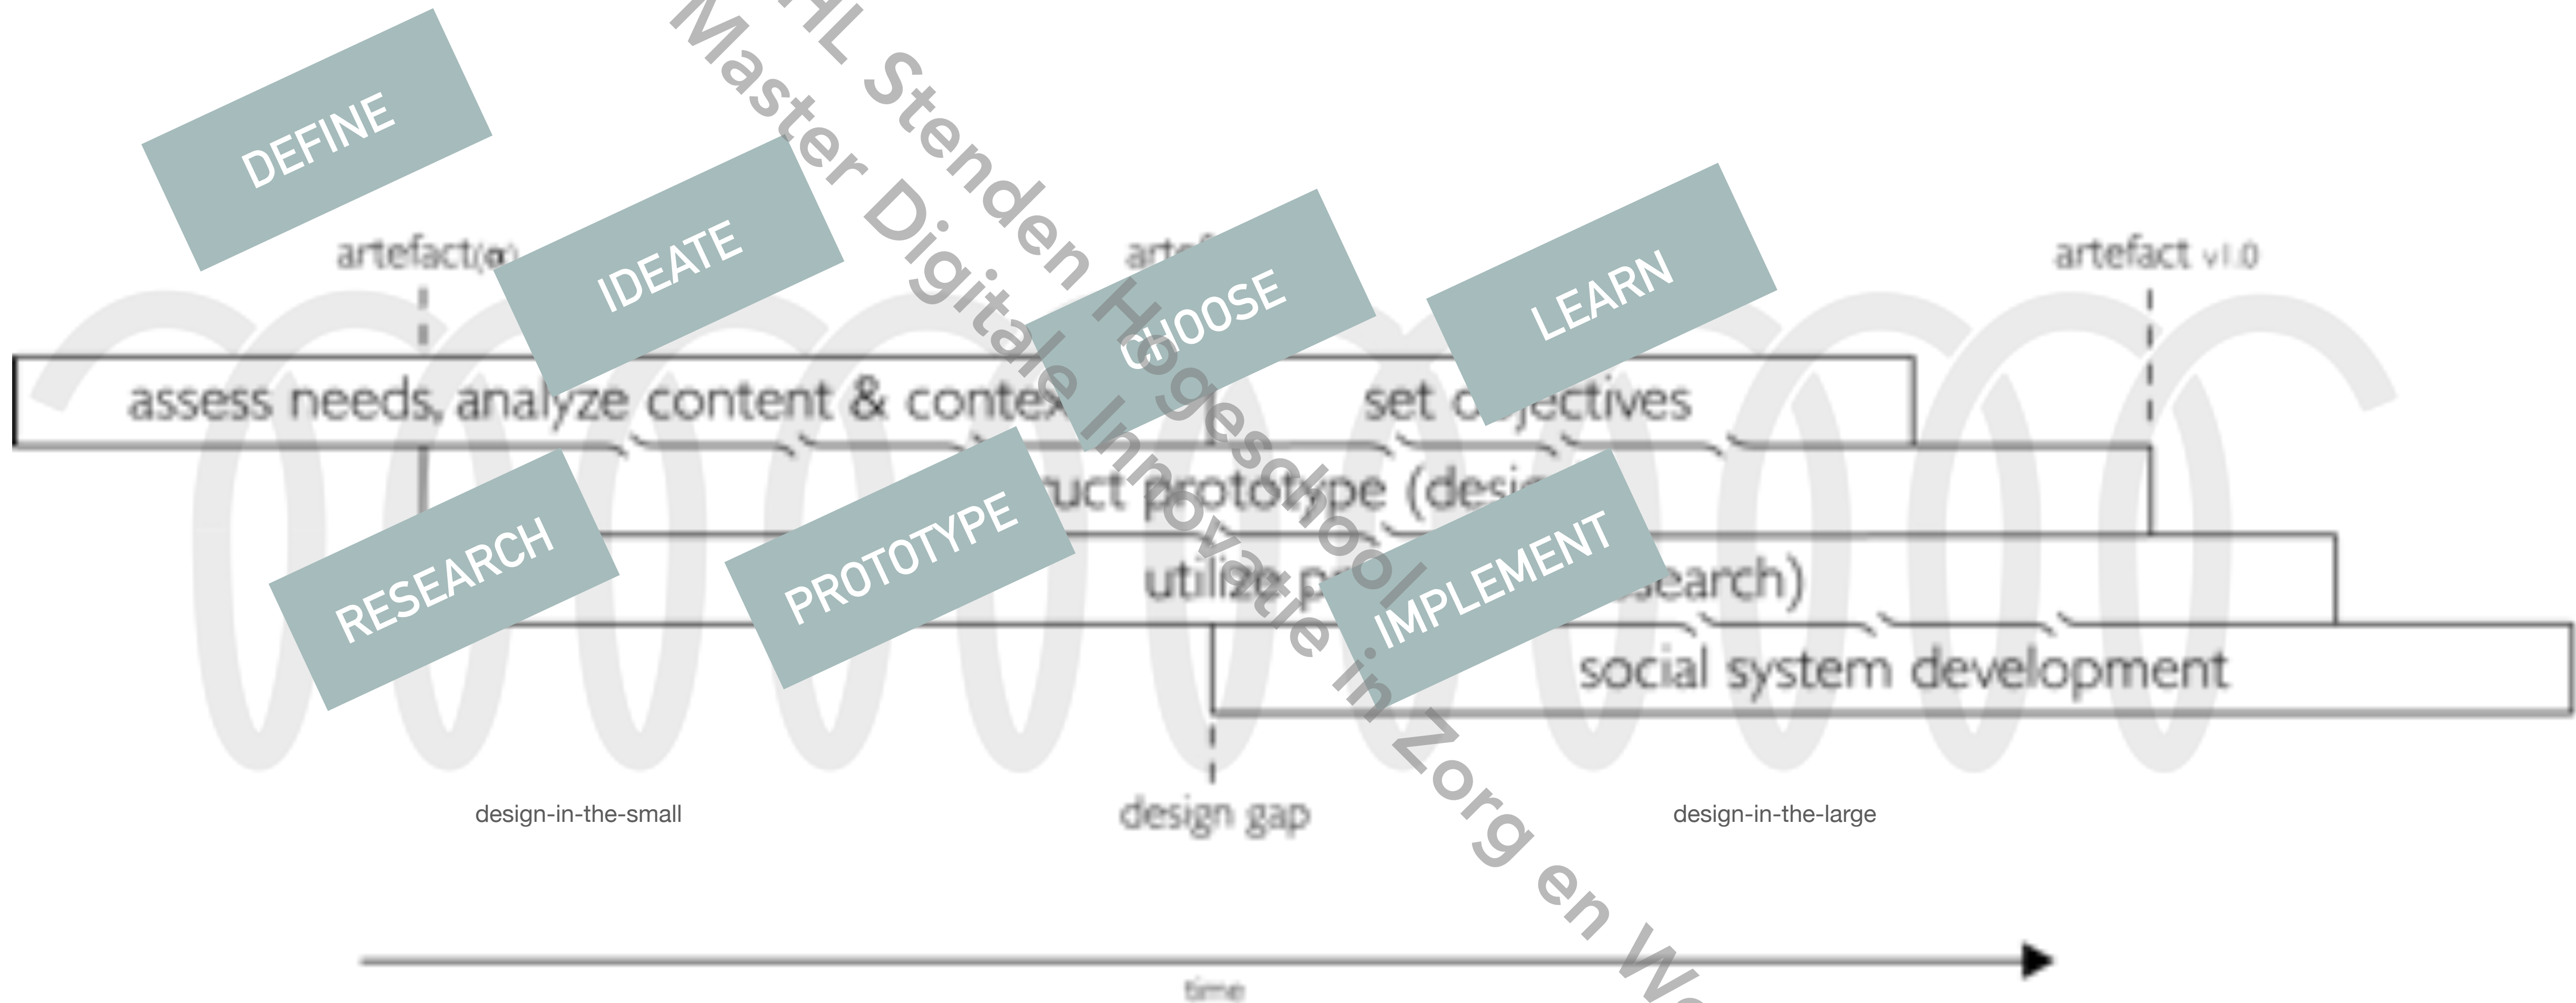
DEFINE

IDEATE

CHOOSE

LEARN

RESEARCH

PROTOTYPE

IMPLEMENT

HL Stenden Hogeschool
Master Digitale Innovatie in Zorg en W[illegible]

artefact(α)

arte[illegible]

artefact v1.0

assess needs, analyze content & contex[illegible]

set o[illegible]jectives

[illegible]uct prototype (desi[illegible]

utilize p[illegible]

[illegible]search)

social system development

design-in-the-small

design gap

design-in-the-large

time